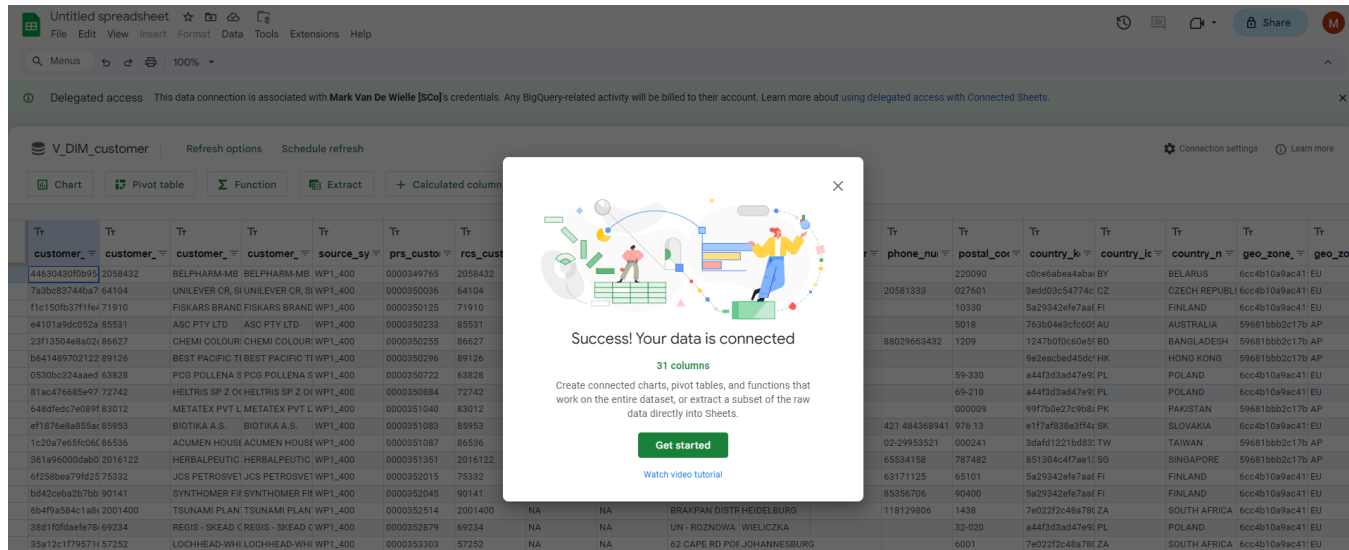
Untitled spreadsheet
File Edit View Insert Format Data Tools Extensions Help
Share
M
Menus 100%
Delegated access This data connection is associated with Mark Van De Wielle [SCo]'s credentials. Any BigQuery-related activity will be billed to their account. Learn more about using delegated access with Connected Sheets.
V_DIM_customer Refresh options Schedule refresh
Connection settings Learn more
Chart Pivot table Function Extract Calculated column

| customer_ | customer_ | customer_ | customer_ | source_sy | prs_custo | rcs_cust | | | | | phone_nu | postal_coc | country_k | country_ic | country_n | geo_zone_ | geo_zo |
|---|---|---|---|---|---|---|---|---|---|---|---|---|---|---|---|---|---|
| 44630430f0b95 | 2058432 | BELPHARM-MB | BELPHARM-MB | WP1_400 | 0000349765 | 2058432 | | | | | | 220090 | c0ce6abea4aba | BY | BELARUS | 6cc4b10a9ac41 | EU |
| 7a3bc83744ba7 | 64104 | UNILEVER CR, S | UNILEVER CR, S | WP1_400 | 0000350036 | 64104 | | | | | 20581333 | 027601 | 3edd03c54774c | CZ | CZECH REPUBLI | 6cc4b10a9ac41 | EU |
| f1c150fb37f1fe | 71910 | FISKARS BRAND | FISKARS BRAND | WP1_400 | 0000350125 | 71910 | | | | | | 10330 | 5a29342efe7aa | FI | FINLAND | 6cc4b10a9ac41 | EU |
| e4101a9dc052a | 85531 | ASC PTY LTD | ASC PTY LTD | WP1_400 | 0000350233 | 85531 | | | | | | 5018 | 763b04e3cfc60 | AU | AUSTRALIA | 59681bbb2c17b | AP |
| 23f13504e8a02 | 86627 | CHEMI COLOUR | CHEMI COLOUR | WP1_400 | 0000350255 | 86627 | | | | | 88029663432 | 1209 | 1247b0f0c60e5 | BD | BANGLADESH | 59681bbb2c17b | AP |
| b641489702122 | 89126 | BEST PACIFIC T | BEST PACIFIC T | WP1_400 | 0000350296 | 89126 | | | | | | | 9e2eacbed45dc | HK | HONG KONG | 59681bbb2c17b | AP |
| 0530bc324aaed | 63828 | PCG POLLENA S | PCG POLLENA S | WP1_400 | 0000350722 | 63828 | | | | | | 59-330 | a44f3d3ad47e9 | PL | POLAND | 6cc4b10a9ac41 | EU |
| 81ac476685e97 | 72742 | HELTRIS SP Z O | HELTRIS SP Z O | WP1_400 | 0000350884 | 72742 | | | | | | 69-210 | a44f3d3ad47e9 | PL | POLAND | 6cc4b10a9ac41 | EU |
| 648dfedc7e089f | 83012 | METATEX PVT L | METATEX PVT L | WP1_400 | 0000351040 | 83012 | | | | | | 000009 | 99f7b0e27c9b8 | PK | PAKISTAN | 59681bbb2c17b | AP |
| ef1876e8a855a | 85953 | BIOTIKA A.S. | BIOTIKA A.S. | WP1_400 | 0000351083 | 85953 | | | | | 421 484368941 | 976 13 | e1f7af838e3ff4 | SK | SLOVAKIA | 6cc4b10a9ac41 | EU |
| 1c20a7e65fc06 | 86536 | ACUMEN HOUS | ACUMEN HOUS | WP1_400 | 0000351087 | 86536 | | | | | 02-29953521 | 000241 | 3dafd1221bd83 | TW | TAIWAN | 59681bbb2c17b | AP |
| 361a96000dab0 | 2016122 | HERBALPEUTIC | HERBALPEUTIC | WP1_400 | 0000351351 | 2016122 | | | | | 65534158 | 787482 | 851304c4f7ae1 | SG | SINGAPORE | 59681bbb2c17b | AP |
| 6f258bea79fd25 | 75332 | JCS PETROSVE | JCS PETROSVE | WP1_400 | 0000352015 | 75332 | | | | | 63171125 | 65101 | 5a29342efe7aa | FI | FINLAND | 6cc4b10a9ac41 | EU |
| bd42ceba2b7bb | 90141 | SYNTHOMER FI | SYNTHOMER FI | WP1_400 | 0000352045 | 90141 | | | | | 85356706 | 90400 | 5a29342efe7aa | FI | FINLAND | 6cc4b10a9ac41 | EU |
| 6b4f9a584c1a8 | 2001400 | TSUNAMI PLAN | TSUNAMI PLAN | WP1_400 | 0000352514 | 2001400 | NA | NA | BRAKPAN DISTR | HEIDELBURG | 118129806 | 1438 | 7e022f2c48a78 | ZA | SOUTH AFRICA | 6cc4b10a9ac41 | EU |
| 38d1f0fdaefe78 | 69234 | REGIS - SKEAD C | REGIS - SKEAD C | WP1_400 | 0000352879 | 69234 | NA | NA | UN - ROZNOWA | WIELICZKA | | 32-020 | a44f3d3ad47e9 | PL | POLAND | 6cc4b10a9ac41 | EU |
| 35a12c1f79571 | 57252 | LOCHHEAD-WHI | LOCHHEAD-WHI | WP1_400 | 0000353303 | 57252 | NA | NA | 62 CAPE RD PO | JOHANNESBURG | | 6001 | 7e022f2c48a78 | ZA | SOUTH AFRICA | 6cc4b10a9ac41 | EU |

Success! Your data is connected
31 columns
Create connected charts, pivot tables, and functions that work on the entire dataset, or extract a subset of the raw data directly into Sheets.
Get started
Watch video tutorial